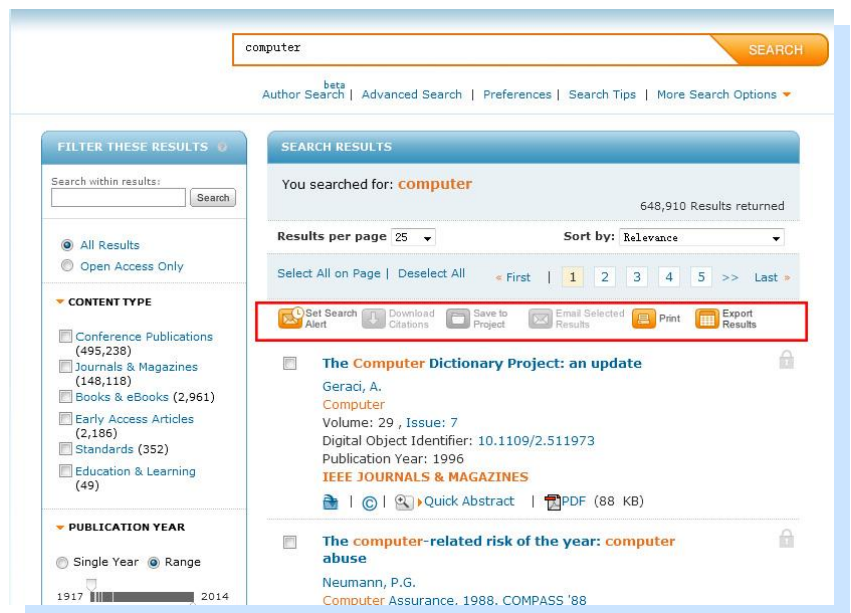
computer

SEARCH

beta
Author Search | Advanced Search | Preferences | Search Tips | More Search Options

FILTER THESE RESULTS

Search within results:

Search

All Results

Open Access Only

CONTENT TYPE

Conference Publications (495,238)

Journals & Magazines (148,118)

Books & eBooks (2,961)

Early Access Articles (2,186)

Standards (352)

Education & Learning (49)

PUBLICATION YEAR

Single Year Range

1917 2014

SEARCH RESULTS

You searched for: computer

648,910 Results returned

Results per page 25

Sort by: Relevance

Select All on Page | Deselect All

« First | 1 2 3 4 5 >> Last »

Set Search Alert

Download Citations

Save to Project

Email Selected Results

Print

Export Results

The Computer Dictionary Project: an update

Geraci, A.

Computer

Volume: 29 , Issue: 7

Digital Object Identifier: 10.1109/2.511973

Publication Year: 1996

IEEE JOURNALS & MAGAZINES

| © | Quick Abstract | PDF (88 KB)

The computer-related risk of the year: computer abuse

Neumann, P.G.

Computer Assurance, 1988. COMPASS '88